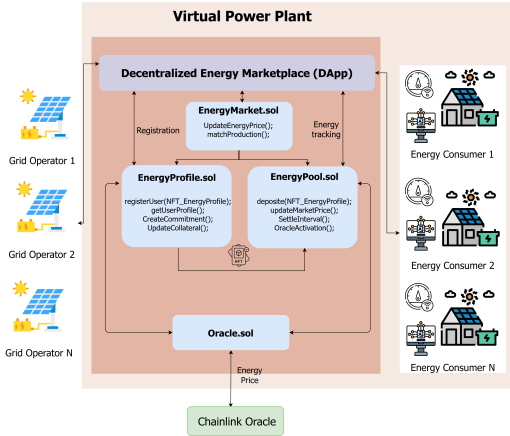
Virtual Power Plant

Decentralized Energy Marketplace (DApp)

EnergyMarket.sol
UpdateEnergyPrice();
matchProduction();

Registration

Energy tracking

EnergyProfile.sol
registerUser(NFT_EnergyProfile);
getUserProfile();
CreateCommitment();
UpdateCollateral();

EnergyPool.sol
deposite(NFT_EnergyProfile);
updateMarketPrice();
SettleInterval();
OracleActivation();

NFT

Oracle.sol

Energy Price

Chainlink Oracle

Grid Operator 1

Grid Operator 2

Grid Operator N

Energy Consumer 1

Energy Consumer 2

Energy Consumer N